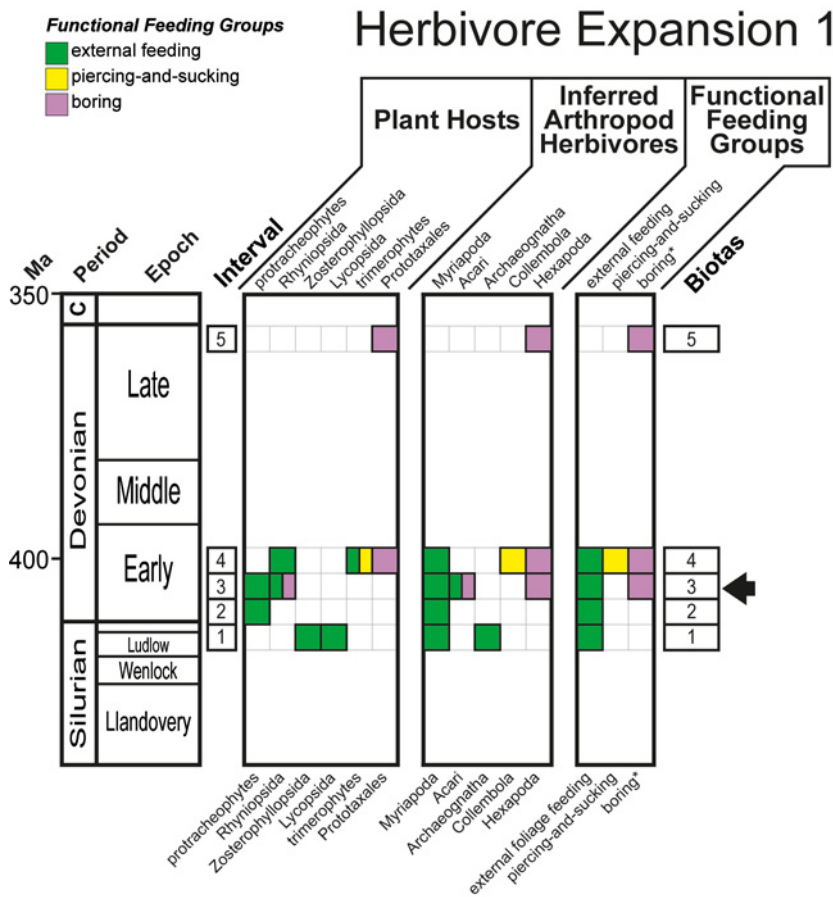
Functional Feeding Groups
external feeding
piercing-and-sucking
boring

Herbivore Expansion 1

Plant Hosts
Inferred Arthropod Herbivores
Functional Feeding Groups

Ma
Period
Epoch
Interval
protracheophytes
Rhyniopsida
Zosterophyllopsida
Lycopsida
trimerophytes
Prototaxales
Myriapoda
Acari
Archaeognatha
Collembola
Hexapoda
external feeding
piercing-and-sucking
boring*
Biotas

350
400

C
Devonian
Late
Middle
Early
Silurian
Ludlow
Wenlock
Llandovery

5
4
3
2
1

5
4
3
2
1

protracheophytes
Rhyniopsida
Zosterophyllopsida
Lycopsida
trimerophytes
Prototaxales
Myriapoda
Acari
Archaeognatha
Collembola
Hexapoda
external foliage feeding
piercing-and-sucking
boring*